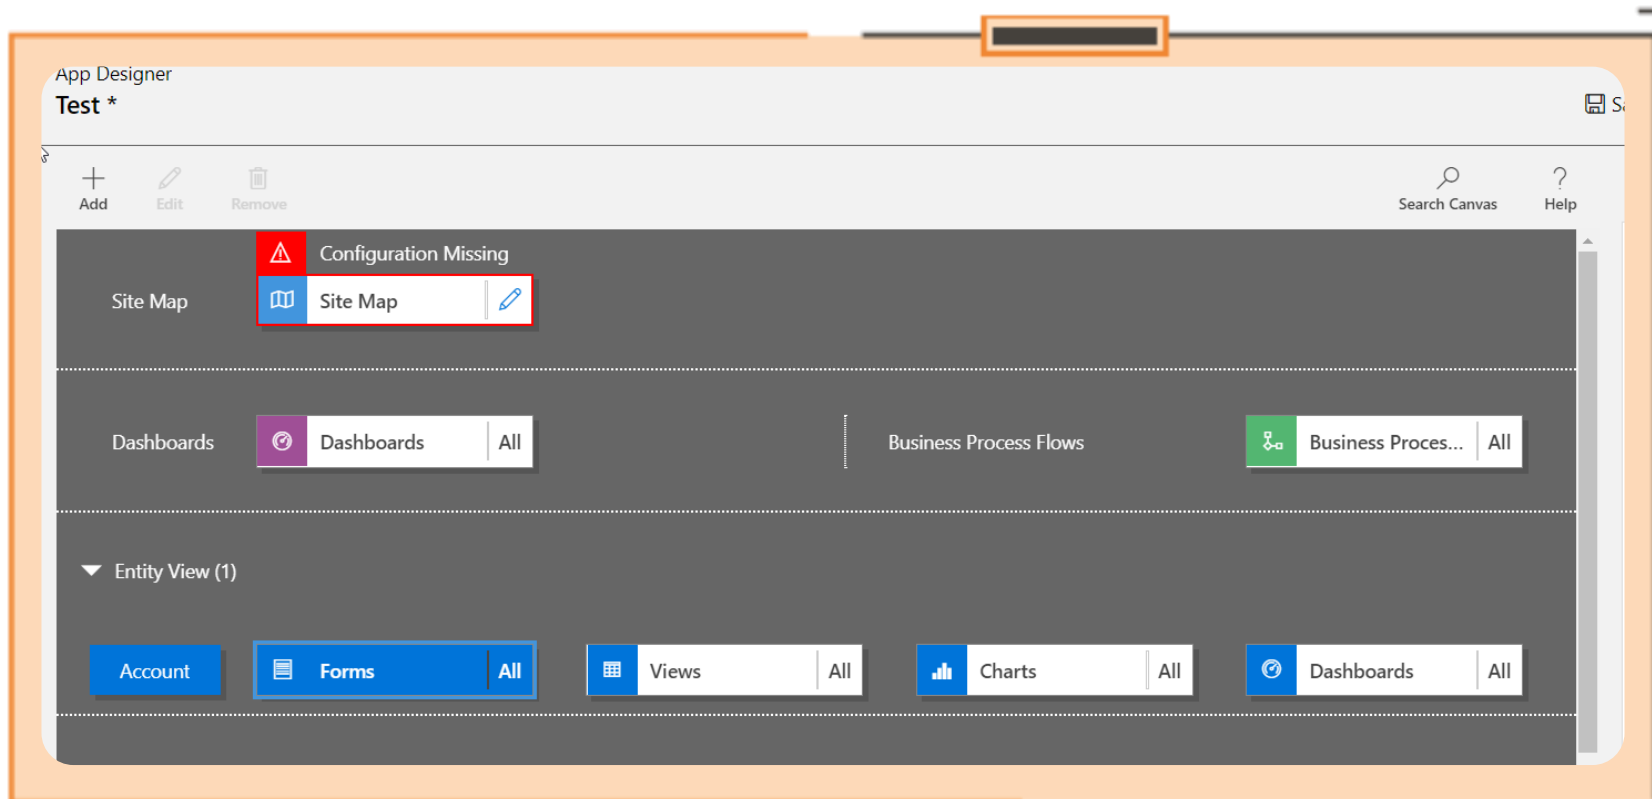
App Designer
Test *

Sa

Add
Edit
Remove

Search Canvas
Help

Configuration Missing

Site Map
Site Map

Dashboards
Dashboards
All

Business Process Flows
Business Proces...
All

Entity View (1)

Account
Forms
All
Views
All
Charts
All
Dashboards
All